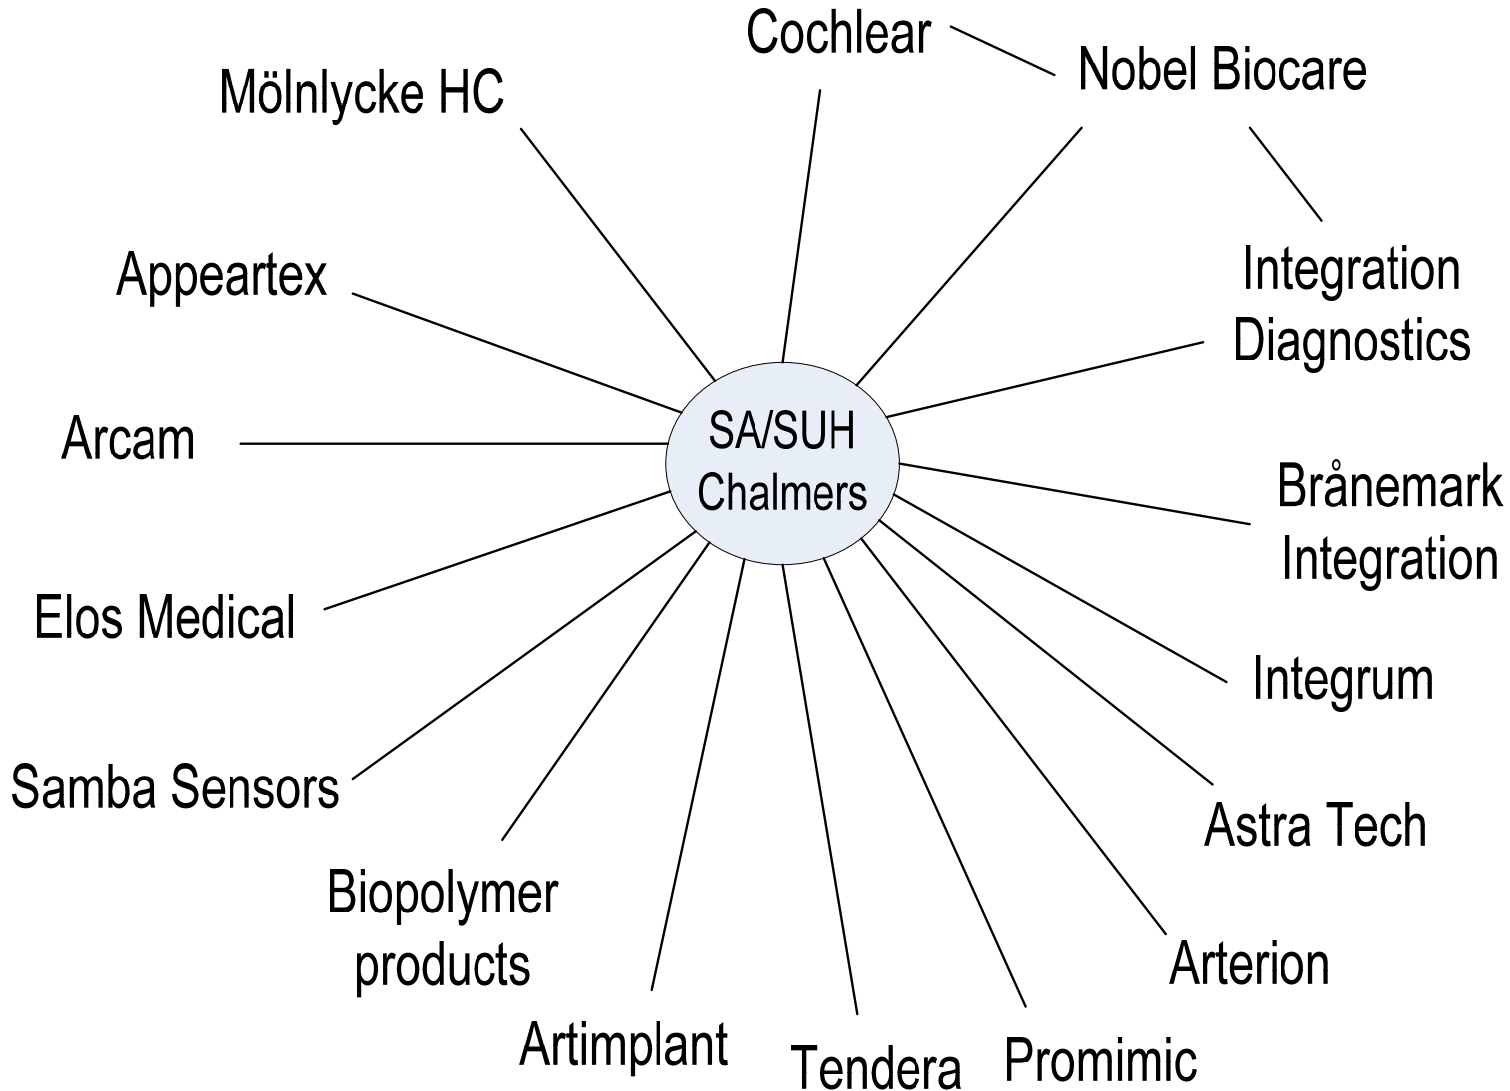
SA/SUH Chalmers

Cochlear

Nobel Biocare

Integration Diagnostics

Brånemark Integration

Integrum

Astra Tech

Arterion

Promimic

Tendera

Artimplant

Biopolymer products

Samba Sensors

Elos Medical

Arcam

Appeartex

Mölnlycke HC